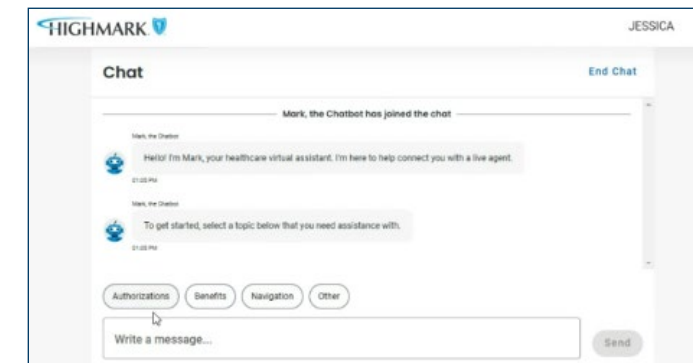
HIGHMARK

JESSICA

Chat

End Chat

Mark, the Chatbot has joined the chat

Mark, the Chatbot

Hello! I'm Mark, your healthcare virtual assistant. I'm here to help connect you with a live agent.

01:05 PM

Mark, the Chatbot

To get started, select a topic below that you need assistance with.

01:05 PM

Authorizations

Benefits

Navigation

Other

Write a message...

Send